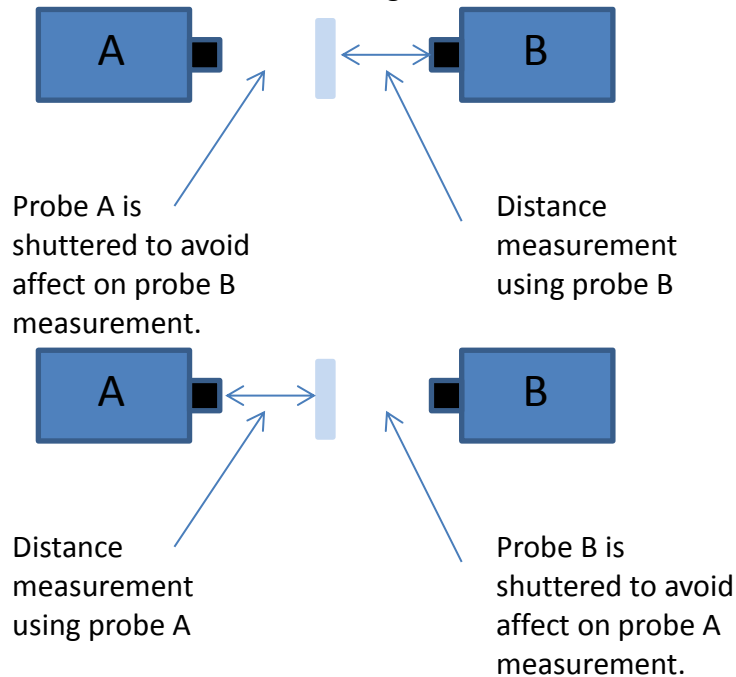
A

B

Probe A is shuttered to avoid affect on probe B measurement.

Distance measurement using probe B

A

B

Distance measurement using probe A

Probe B is shuttered to avoid affect on probe A measurement.